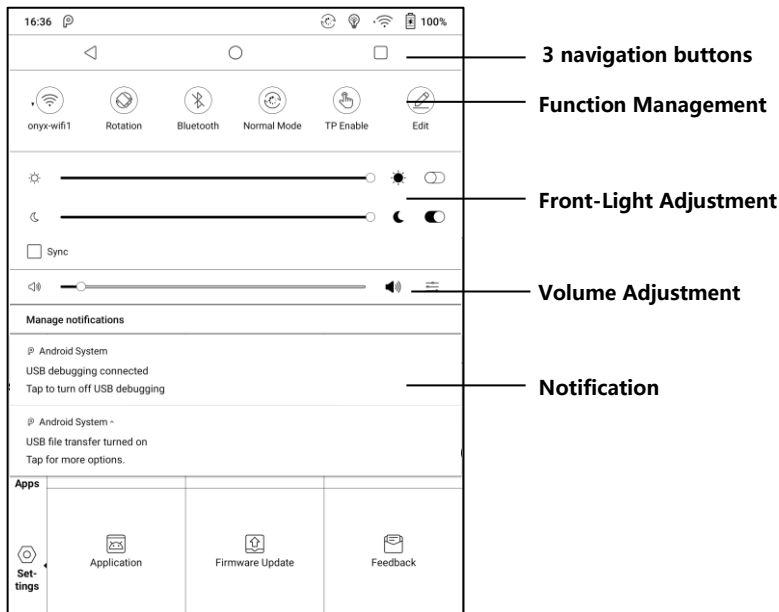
16:36 100%

3 navigation buttons

onyx-wifi1 Rotation Bluetooth Normal Mode TP Enable Edit

Function Management

Front-Light Adjustment

Sync

Volume Adjustment

Manage notifications

Android System
USB debugging connected
Tap to turn off USB debugging

Notification

Android System ·
USB file transfer turned on
Tap for more options.

Apps

Settings

Application Firmware Update Feedback